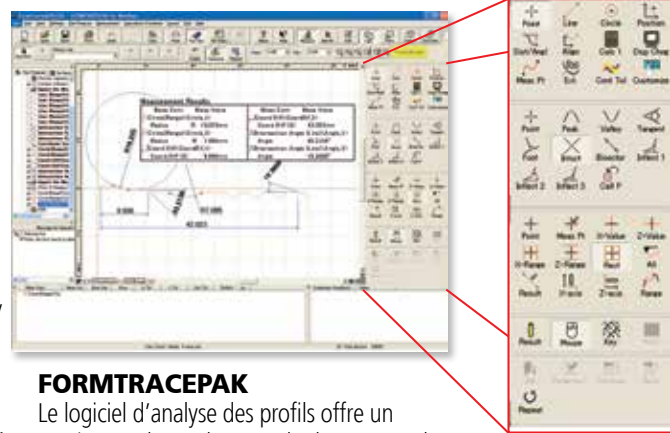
Point
Line
Circle
Point
Dist/Angl
Align
Calc 1
Disp Chng
Meas Pt
Exit
Cont Tol
Customize

Point
Peak
Valley
Tangent
Foot
Intsct
Bisector
Inflect 1
Inflect 2
Inflect 3
Calc P

Point
Meas Pt
H-Value
Z-Value
H-Range
Z-Range
Rect
All
Result
H-axis
Z-axis
Range

Result
Mouse
Key

Repeat

Measurement Results

FORMTRACEPAK

Le logiciel d’analyse des profils offre un